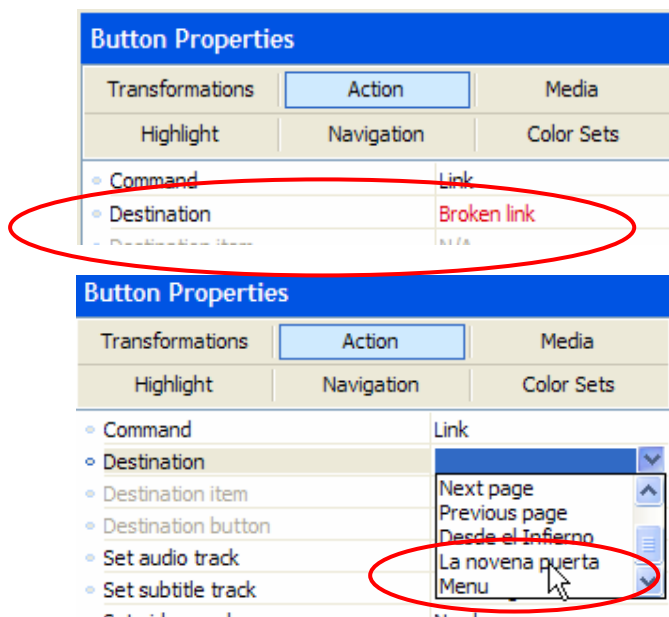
Button Properties

Transformations | Action | Media
Highlight | Navigation | Color Sets

Command Link
Destination Broken link
Destination item N/A

Button Properties

Transformations | Action | Media
Highlight | Navigation | Color Sets

Command Link
Destination
Destination item
Destination button
Set audio track
Set subtitle track
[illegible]

Next page
Previous page
Desde el Infierno
La novena puerta
Menu